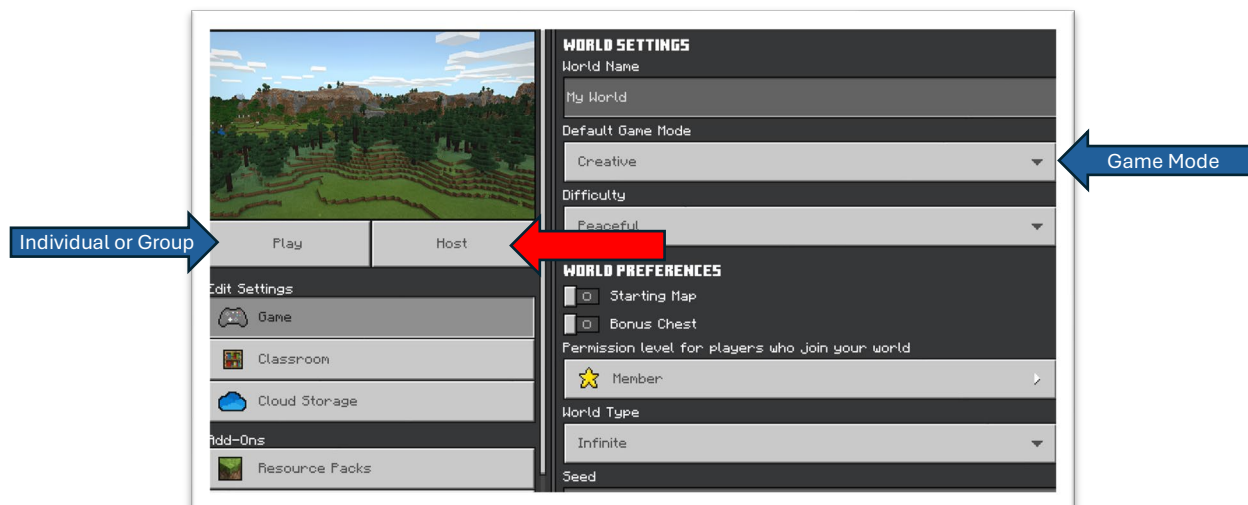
Individual or Group

Play

Host

Edit Settings

Game

Classroom

Cloud Storage

Add-Ons

Resource Packs

WORLD SETTINGS

World Name

My World

Default Game Mode

Creative

Game Mode

Difficulty

Peaceful

WORLD PREFERENCES

Starting Map

Bonus Chest

Permission level for players who join your world

Member

World Type

Infinite

Seed